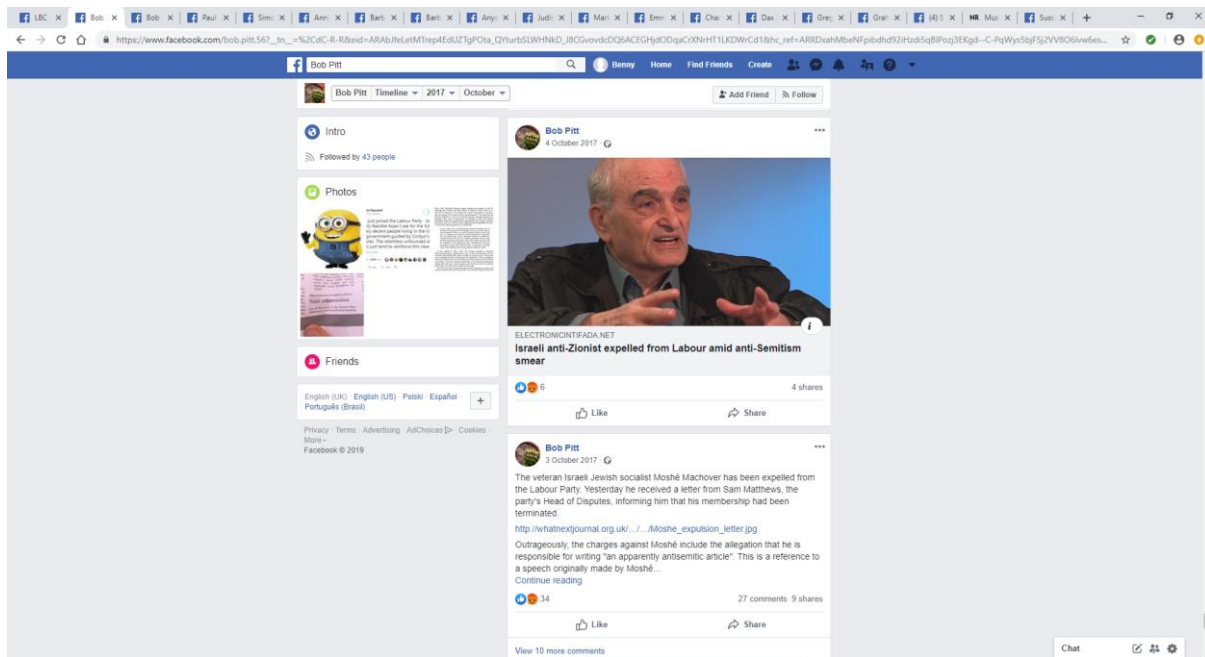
LBC × Bob × Bob × Paul × Simo × Anni × Barb × Barb × Anya × Judi × Mari × Emm × Char × Dav × Greg × Grah × (4) × NR Mu × Susa × +

https://www.facebook.com/bob.pitt.567_tn_=%2CdC-R-R&eid=ARAbJfeLetMTrep4EdUZTgPOta_QYturbSLWHNkD_J8CGvovdcDQ6ACEGHjdODqaCrXNrHT1LKDWrCd1&hc_ref=ARRDxahMbeNFpibdhd92iHzdi5qBlPozj3EKgd--C-PqWys5bjFSj2VV8O6lvw6es...

Bob Pitt

Benny Home Find Friends Create

Bob Pitt Timeline 2017 October

Add Friend Follow

Intro

Followed by 43 people

Photos

Friends

English (UK) · English (US) · Polski · Español Português (Brasil)

Privacy · Terms · Advertising · AdChoices · Cookies · More · Facebook © 2019

Bob Pitt
4 October 2017

ELECTRONICINTIFADA.NET
Israeli anti-Zionist expelled from Labour amid anti-Semitism smear

6

4 shares

Like Share

Bob Pitt
3 October 2017

The veteran Israeli Jewish socialist Moshé Machover has been expelled from the Labour Party. Yesterday he received a letter from Sam Matthews, the party's Head of Disputes, informing him that his membership had been terminated.

http://whatnextjournal.org.uk/…/…/Moshe_expulsion_letter.jpg

Outrageously, the charges against Moshé include the allegation that he is responsible for writing "an apparently antisemitic article". This is a reference to a speech originally made by Moshé...
Continue reading

34

27 comments 9 shares

Like Share

View 10 more comments

Chat